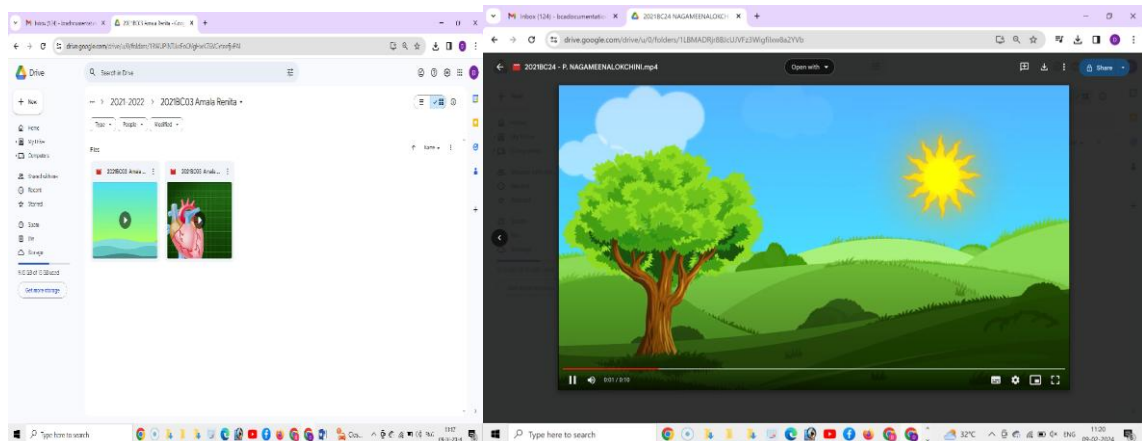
M Inbox (124) - bcadocumentatio X 2021BC03 Amala Renita - Goo X +

drive.google.com/drive/u/0/folders/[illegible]

Drive

Search in Drive

+ New

Home

My Drive

Computers

Shared with me

Recent

Starred

Spam

Bin

Storage

9.6 GB of 15 GB used

Get more storage

... > 2021-2022 > 2021BC03 Amala Renita

Type Modified

Files

Name

2021BC03 Amala ...

2021BC03 Amala ...

Type here to search

M Inbox (124) - bcadocumentatio X 2021BC24 NAGAMEENALOKCHI X +

drive.google.com/drive/u/0/folders/1LBMADRJrBBIcUVFz3Wlgfilxw8a2YVb

2021BC24 - P. NAGAMEENALOKCHINI.mp4

Open with

Share

0:01 / 0:10

Type here to search

32°C ENG 11:20 09-02-2024